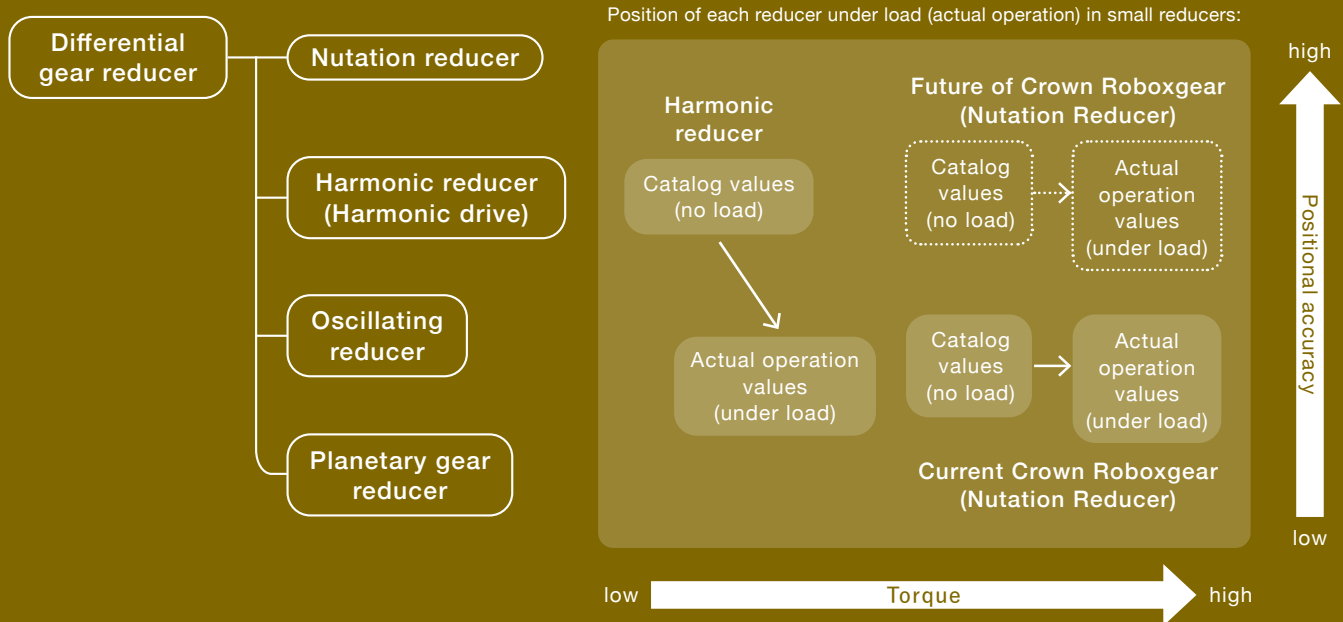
Differential gear reducer

Nutation reducer

Harmonic reducer (Harmonic drive)

Oscillating reducer

Planetary gear reducer

Position of each reducer under load (actual operation) in small reducers:

Harmonic reducer

Catalog values (no load)

Actual operation values (under load)

Future of Crown Roboxgear (Nutation Reducer)

Catalog values (no load)

Actual operation values (under load)

Catalog values (no load)

Actual operation values (under load)

Current Crown Roboxgear (Nutation Reducer)

high

Positional accuracy

low

low

Torque

high